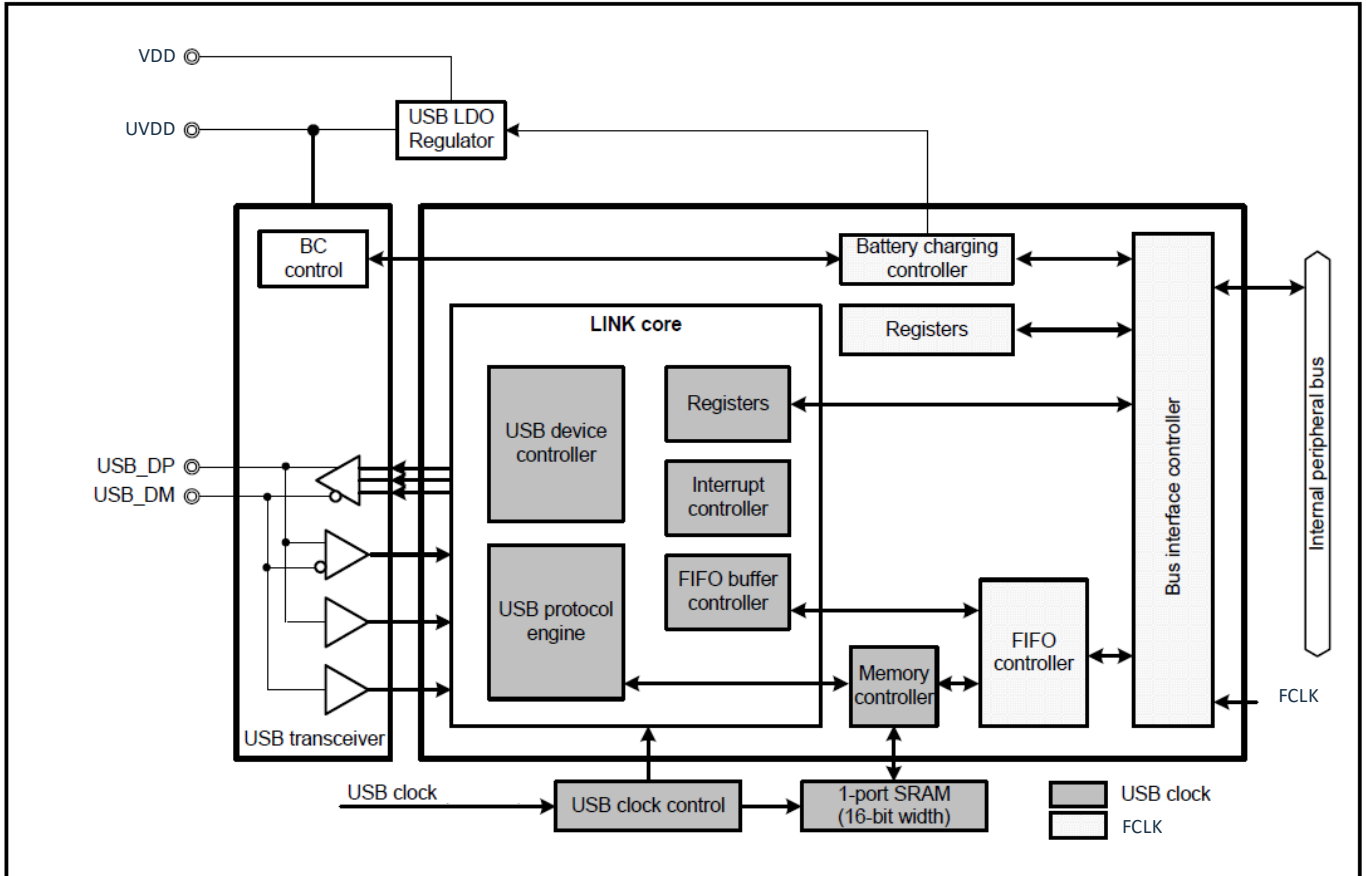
VDD
UVDD
USB LDO Regulator
BC control
Battery charging controller
Registers
LINK core
USB device controller
Registers
Interrupt controller
FIFO buffer controller
USB protocol engine
USB_DP
USB_DM
Bus interface controller
Internal peripheral bus
FIFO controller
Memory controller
FCLK
USB transceiver
USB clock
USB clock control
1-port SRAM (16-bit width)
USB clock
FCLK